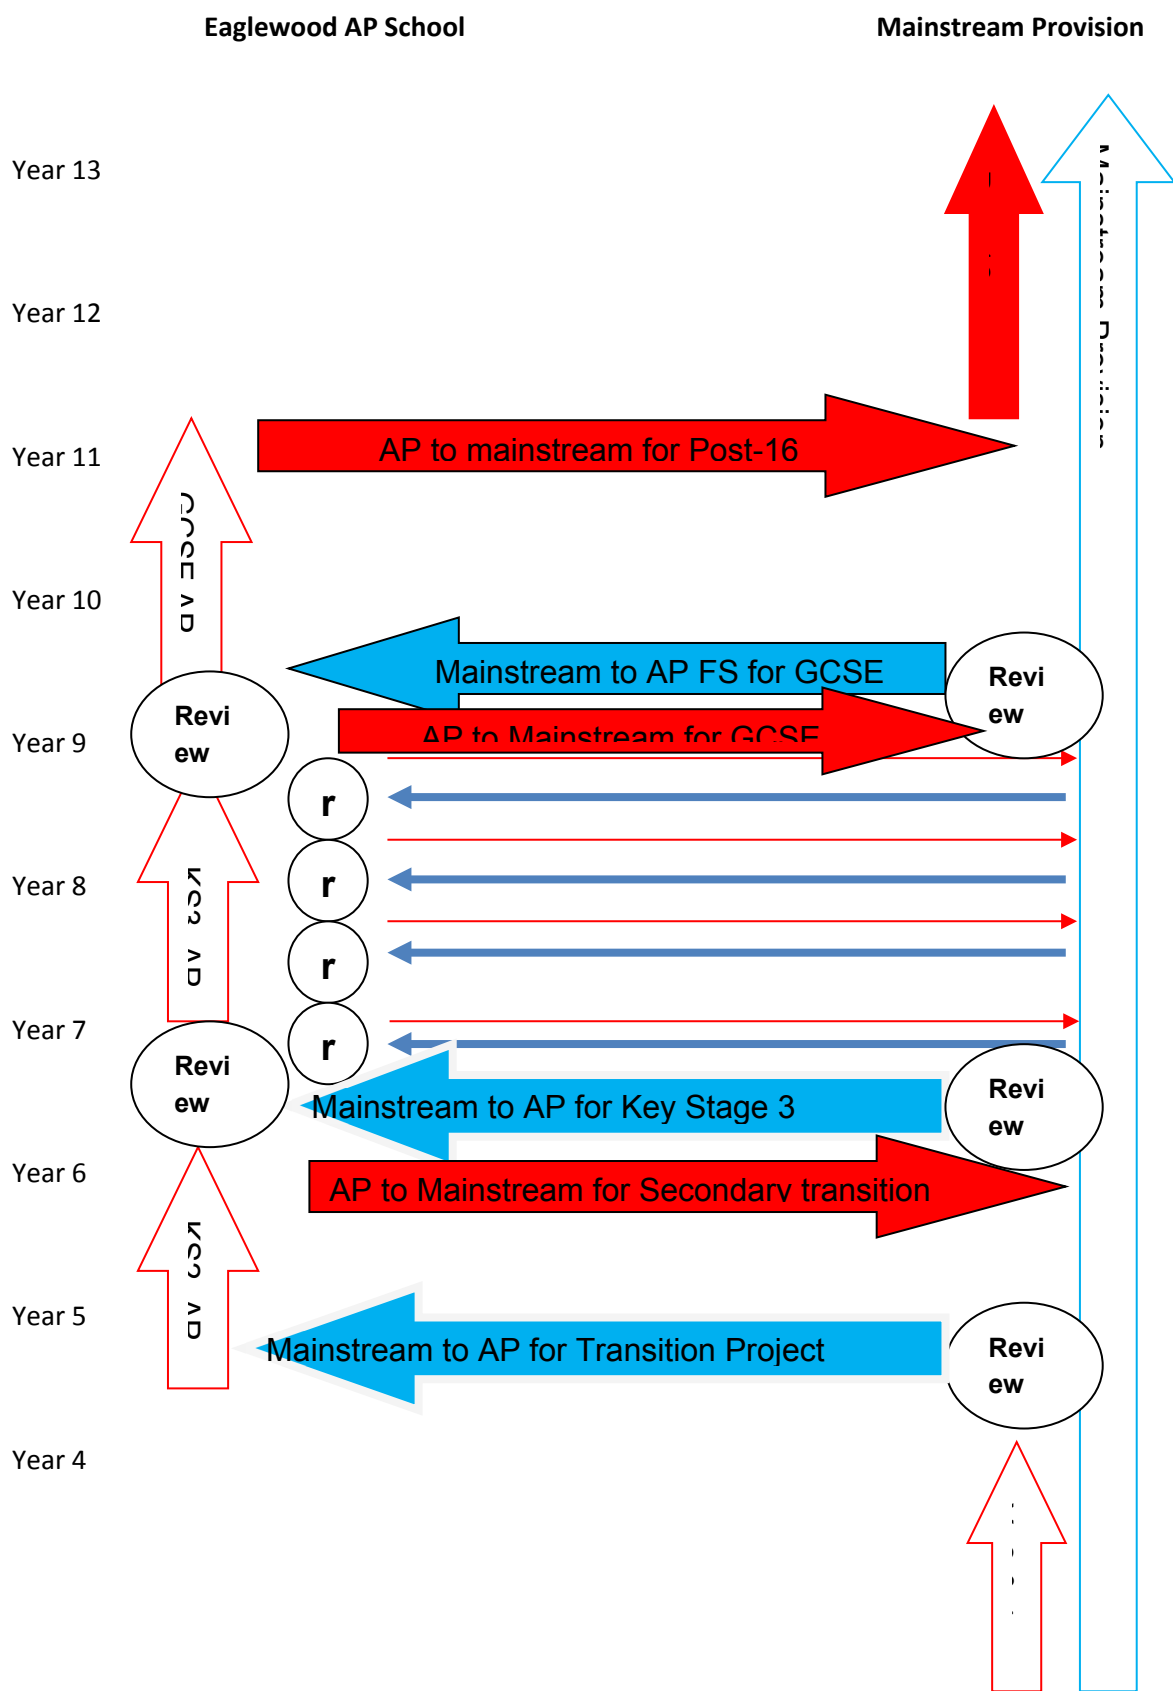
Eaglewood AP School

Mainstream Provision

Year 13

Year 12

Year 11

Year 10

Year 9

Year 8

Year 7

Year 6

Year 5

Year 4

AP to mainstream for Post-16

GCSE AP

Mainstream to AP FS for GCSE

Revi ew

Revi ew

AP to Mainstream for GCSE

r

r

r

r

KS3 AP

Revi ew

Mainstream to AP for Key Stage 3

Revi ew

AP to Mainstream for Secondary transition

KS2 AP

Mainstream to AP for Transition Project

Revi ew

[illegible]